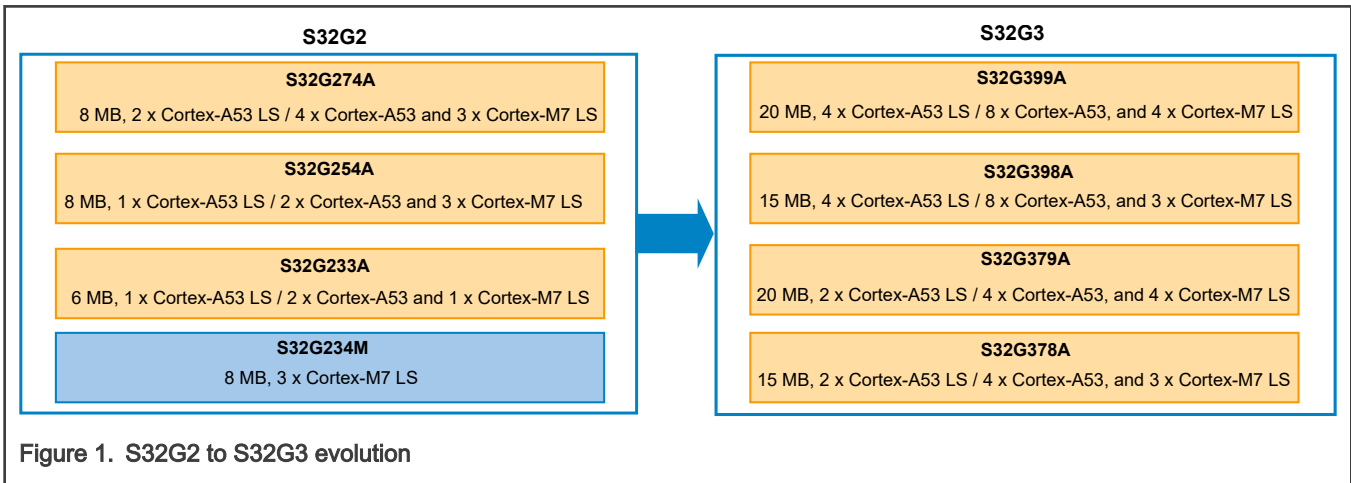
S32G2

S32G274A
8 MB, 2 x Cortex-A53 LS / 4 x Cortex-A53 and 3 x Cortex-M7 LS

S32G254A
8 MB, 1 x Cortex-A53 LS / 2 x Cortex-A53 and 3 x Cortex-M7 LS

S32G233A
6 MB, 1 x Cortex-A53 LS / 2 x Cortex-A53 and 1 x Cortex-M7 LS

S32G234M
8 MB, 3 x Cortex-M7 LS

S32G3

S32G399A
20 MB, 4 x Cortex-A53 LS / 8 x Cortex-A53, and 4 x Cortex-M7 LS

S32G398A
15 MB, 4 x Cortex-A53 LS / 8 x Cortex-A53, and 3 x Cortex-M7 LS

S32G379A
20 MB, 2 x Cortex-A53 LS / 4 x Cortex-A53, and 4 x Cortex-M7 LS

S32G378A
15 MB, 2 x Cortex-A53 LS / 4 x Cortex-A53, and 3 x Cortex-M7 LS

Figure 1. S32G2 to S32G3 evolution